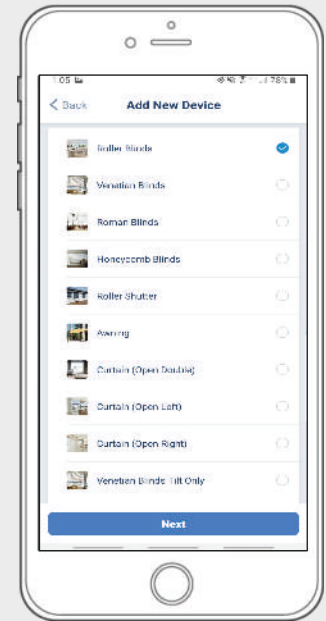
1:05

78%

< Back

Add New Device

Roller Blinds

Venetian Blinds

Roman Blinds

Honeycomb Blinds

Roller Shutter

Awning

Curtain (Open Double)

Curtain (Open Left)

Curtain (Open Right)

Venetian Blinds Tilt Only

Next